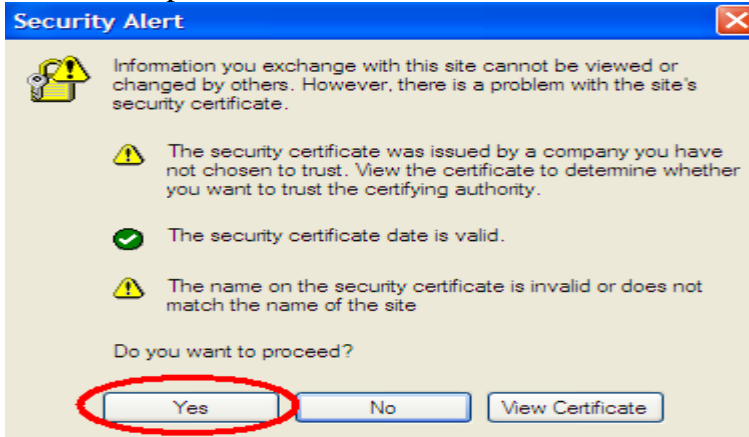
Security Alert

Information you exchange with this site cannot be viewed or changed by others. However, there is a problem with the site's security certificate.

The security certificate was issued by a company you have not chosen to trust. View the certificate to detemine whether you want to trust the certifying authority.

The security certificate date is valid.

The name on the security certificate is invalid or does not match the name of the site

Do you want to proceed?

Yes

No

View Certificate